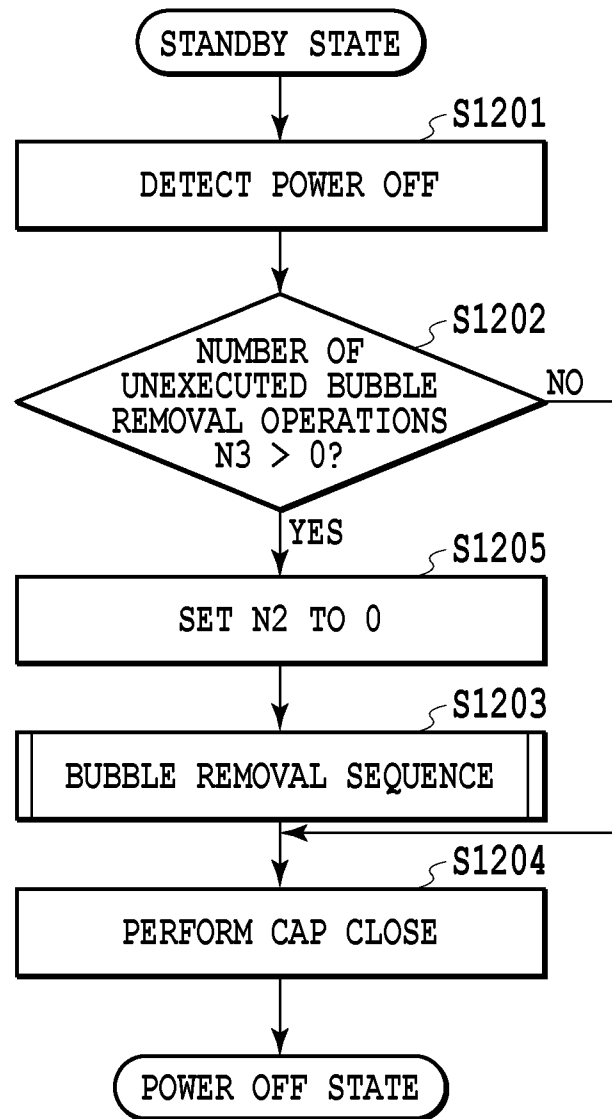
STANDBY STATE

S1201

DETECT POWER OFF

S1202

NUMBER OF UNEXECUTED BUBBLE REMOVAL OPERATIONS N3 > 0?

NO

YES

S1205

SET N2 TO 0

S1203

BUBBLE REMOVAL SEQUENCE

S1204

PERFORM CAP CLOSE

POWER OFF STATE